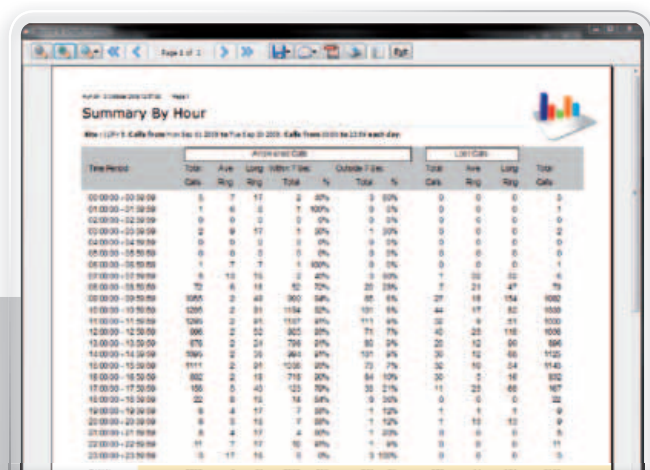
Page 1 of 1

Exit

Summary By Hour

Answered Calls

Lost Calls

Time Period

Total Calls

Ave Ring

Long Ring

Within 7 Sec. Total %

Outside 7 Sec. Total %

Total Calls

Ave Ring

Long Ring

Total Calls

00:00:00 - 00:59:59
01:00:00 - 01:59:59
02:00:00 - 02:59:59
03:00:00 - 03:59:59
04:00:00 - 04:59:59
05:00:00 - 05:59:59
06:00:00 - 06:59:59
07:00:00 - 07:59:59
08:00:00 - 08:59:59
09:00:00 - 09:59:59
10:00:00 - 10:59:59
11:00:00 - 11:59:59
12:00:00 - 12:59:59
13:00:00 - 13:59:59
14:00:00 - 14:59:59
15:00:00 - 15:59:59
16:00:00 - 16:59:59
17:00:00 - 17:59:59
18:00:00 - 18:59:59
19:00:00 - 19:59:59
20:00:00 - 20:59:59
21:00:00 - 21:59:59
22:00:00 - 22:59:59
23:00:00 - 23:59:59

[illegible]